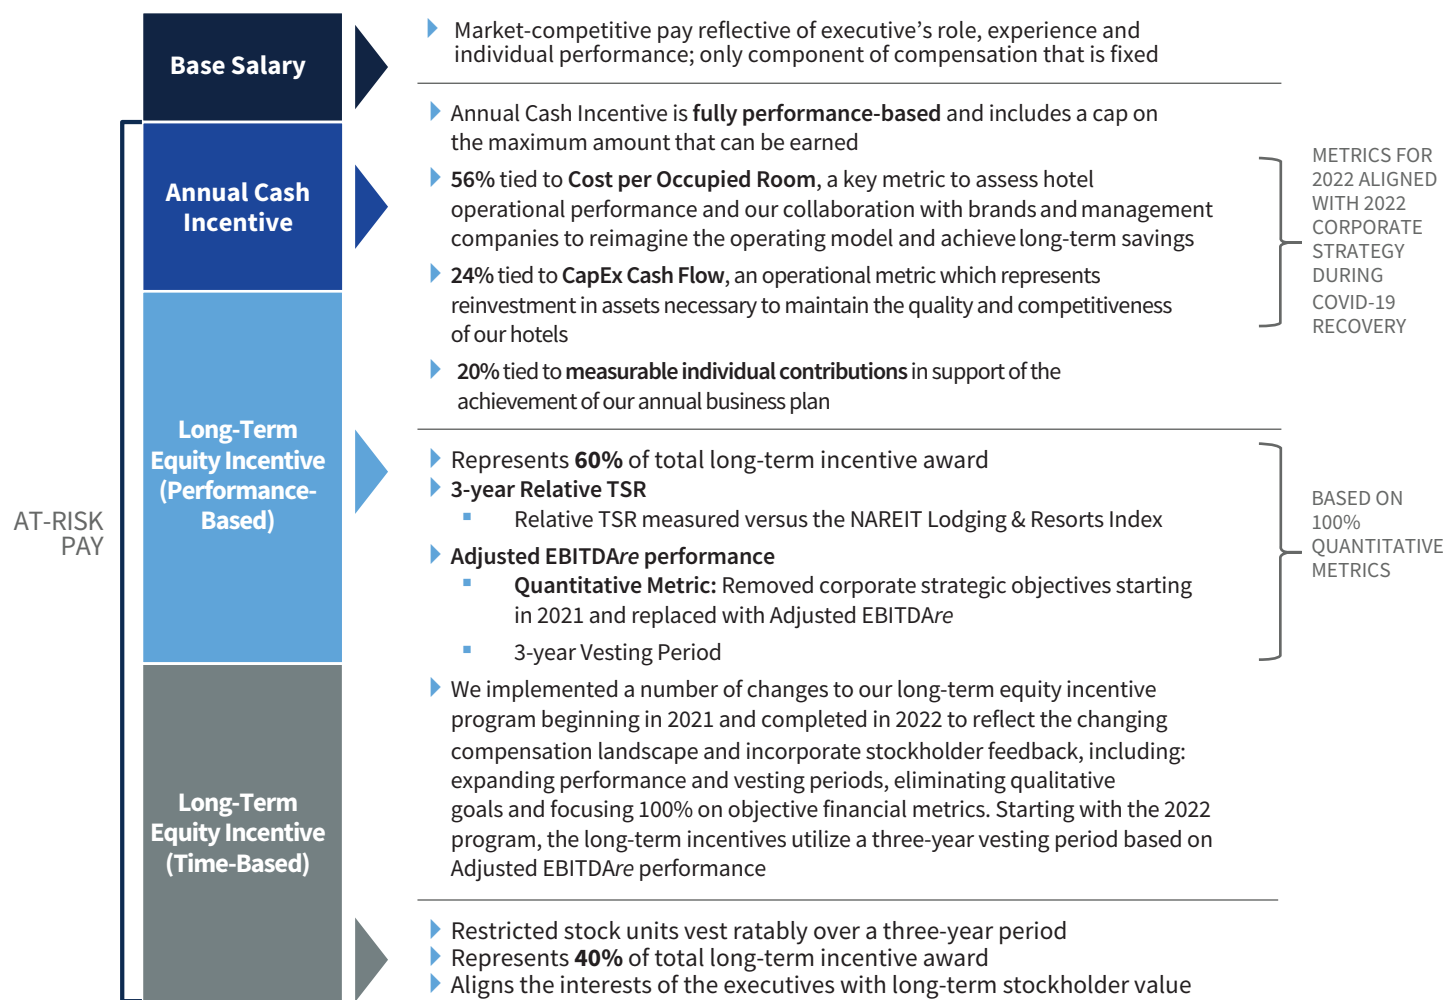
AT-RISK PAY

Base Salary

Market-competitive pay reflective of executive’s role, experience and individual performance; only component of compensation that is fixed

Annual Cash Incentive

Annual Cash Incentive is **fully performance-based** and includes a cap on the maximum amount that can be earned

**56%** tied to **Cost per Occupied Room**, a key metric to assess hotel operational performance and our collaboration with brands and management companies to reimagine the operating model and achieve long-term savings

**24%** tied to **CapEx Cash Flow**, an operational metric which represents reinvestment in assets necessary to maintain the quality and competitiveness of our hotels

**20%** tied to **measurable individual contributions** in support of the achievement of our annual business plan

METRICS FOR 2022 ALIGNED WITH 2022 CORPORATE STRATEGY DURING COVID-19 RECOVERY

Long-Term Equity Incentive (Performance-Based)

Represents **60%** of total long-term incentive award

**3-year Relative TSR**

Relative TSR measured versus the NAREIT Lodging & Resorts Index

**Adjusted EBITDA*re* performance**

**Quantitative Metric:** Removed corporate strategic objectives starting in 2021 and replaced with Adjusted EBITDA*re*

3-year Vesting Period

BASED ON 100% QUANTITATIVE METRICS

We implemented a number of changes to our long-term equity incentive program beginning in 2021 and completed in 2022 to reflect the changing compensation landscape and incorporate stockholder feedback, including: expanding performance and vesting periods, eliminating qualitative goals and focusing 100% on objective financial metrics. Starting with the 2022 program, the long-term incentives utilize a three-year vesting period based on Adjusted EBITDA*re* performance

Long-Term Equity Incentive (Time-Based)

Restricted stock units vest ratably over a three-year period

Represents **40%** of total long-term incentive award

Aligns the interests of the executives with long-term stockholder value